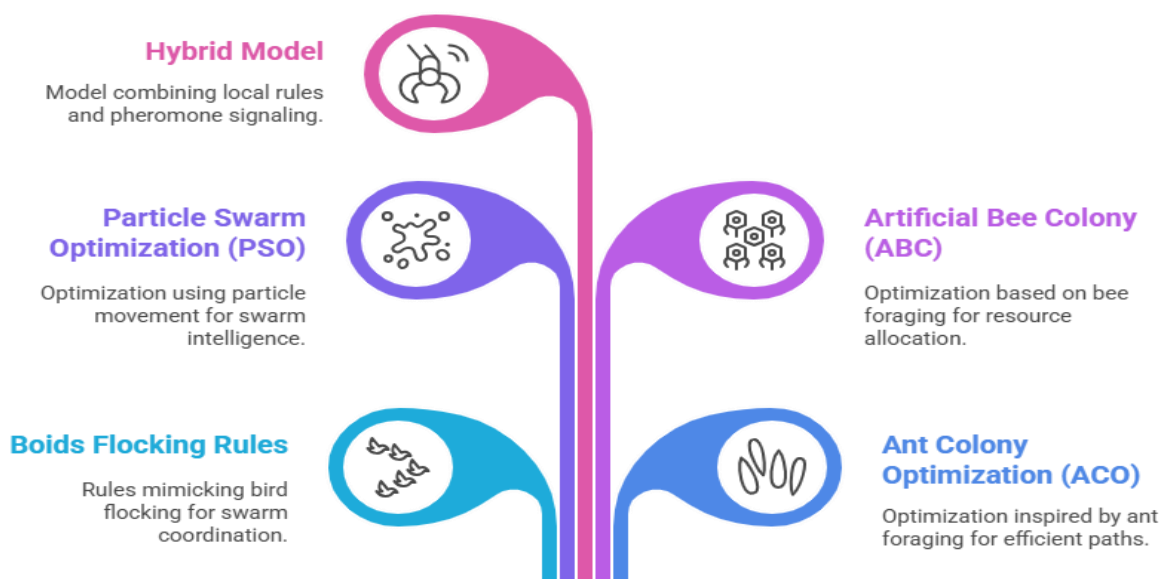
Hybrid Model

Model combining local rules and pheromone signaling.

Particle Swarm Optimization (PSO)

Optimization using particle movement for swarm intelligence.

Artificial Bee Colony (ABC)

Optimization based on bee foraging for resource allocation.

Boids Flocking Rules

Rules mimicking bird flocking for swarm coordination.

Ant Colony Optimization (ACO)

Optimization inspired by ant foraging for efficient paths.